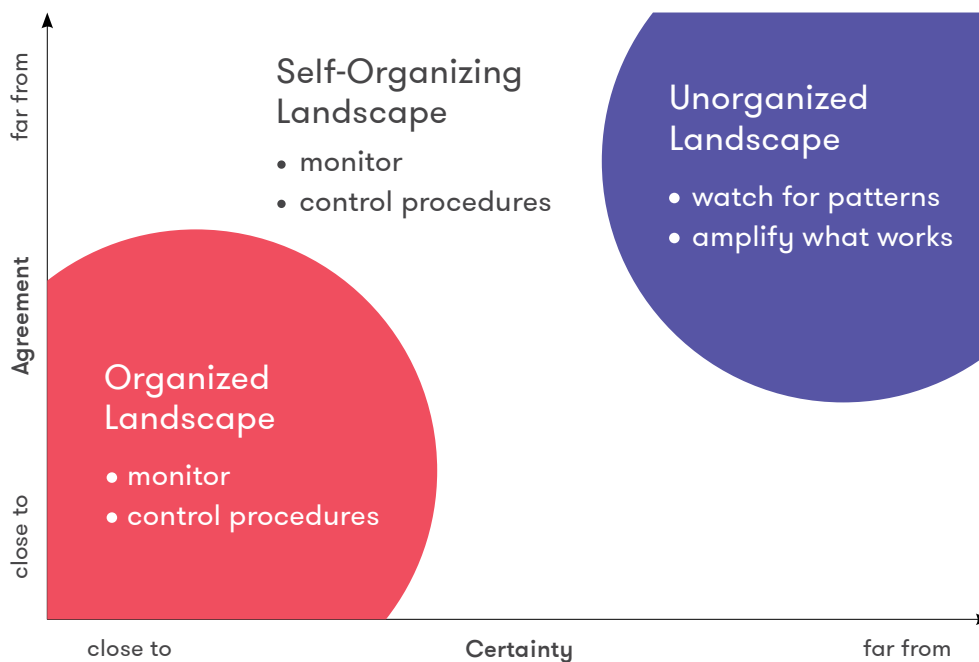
far from

Agreement

close to

Self-Organizing Landscape

• monitor
• control procedures

Unorganized Landscape

• watch for patterns
• amplify what works

Organized Landscape

• monitor
• control procedures

close to

Certainty

far from